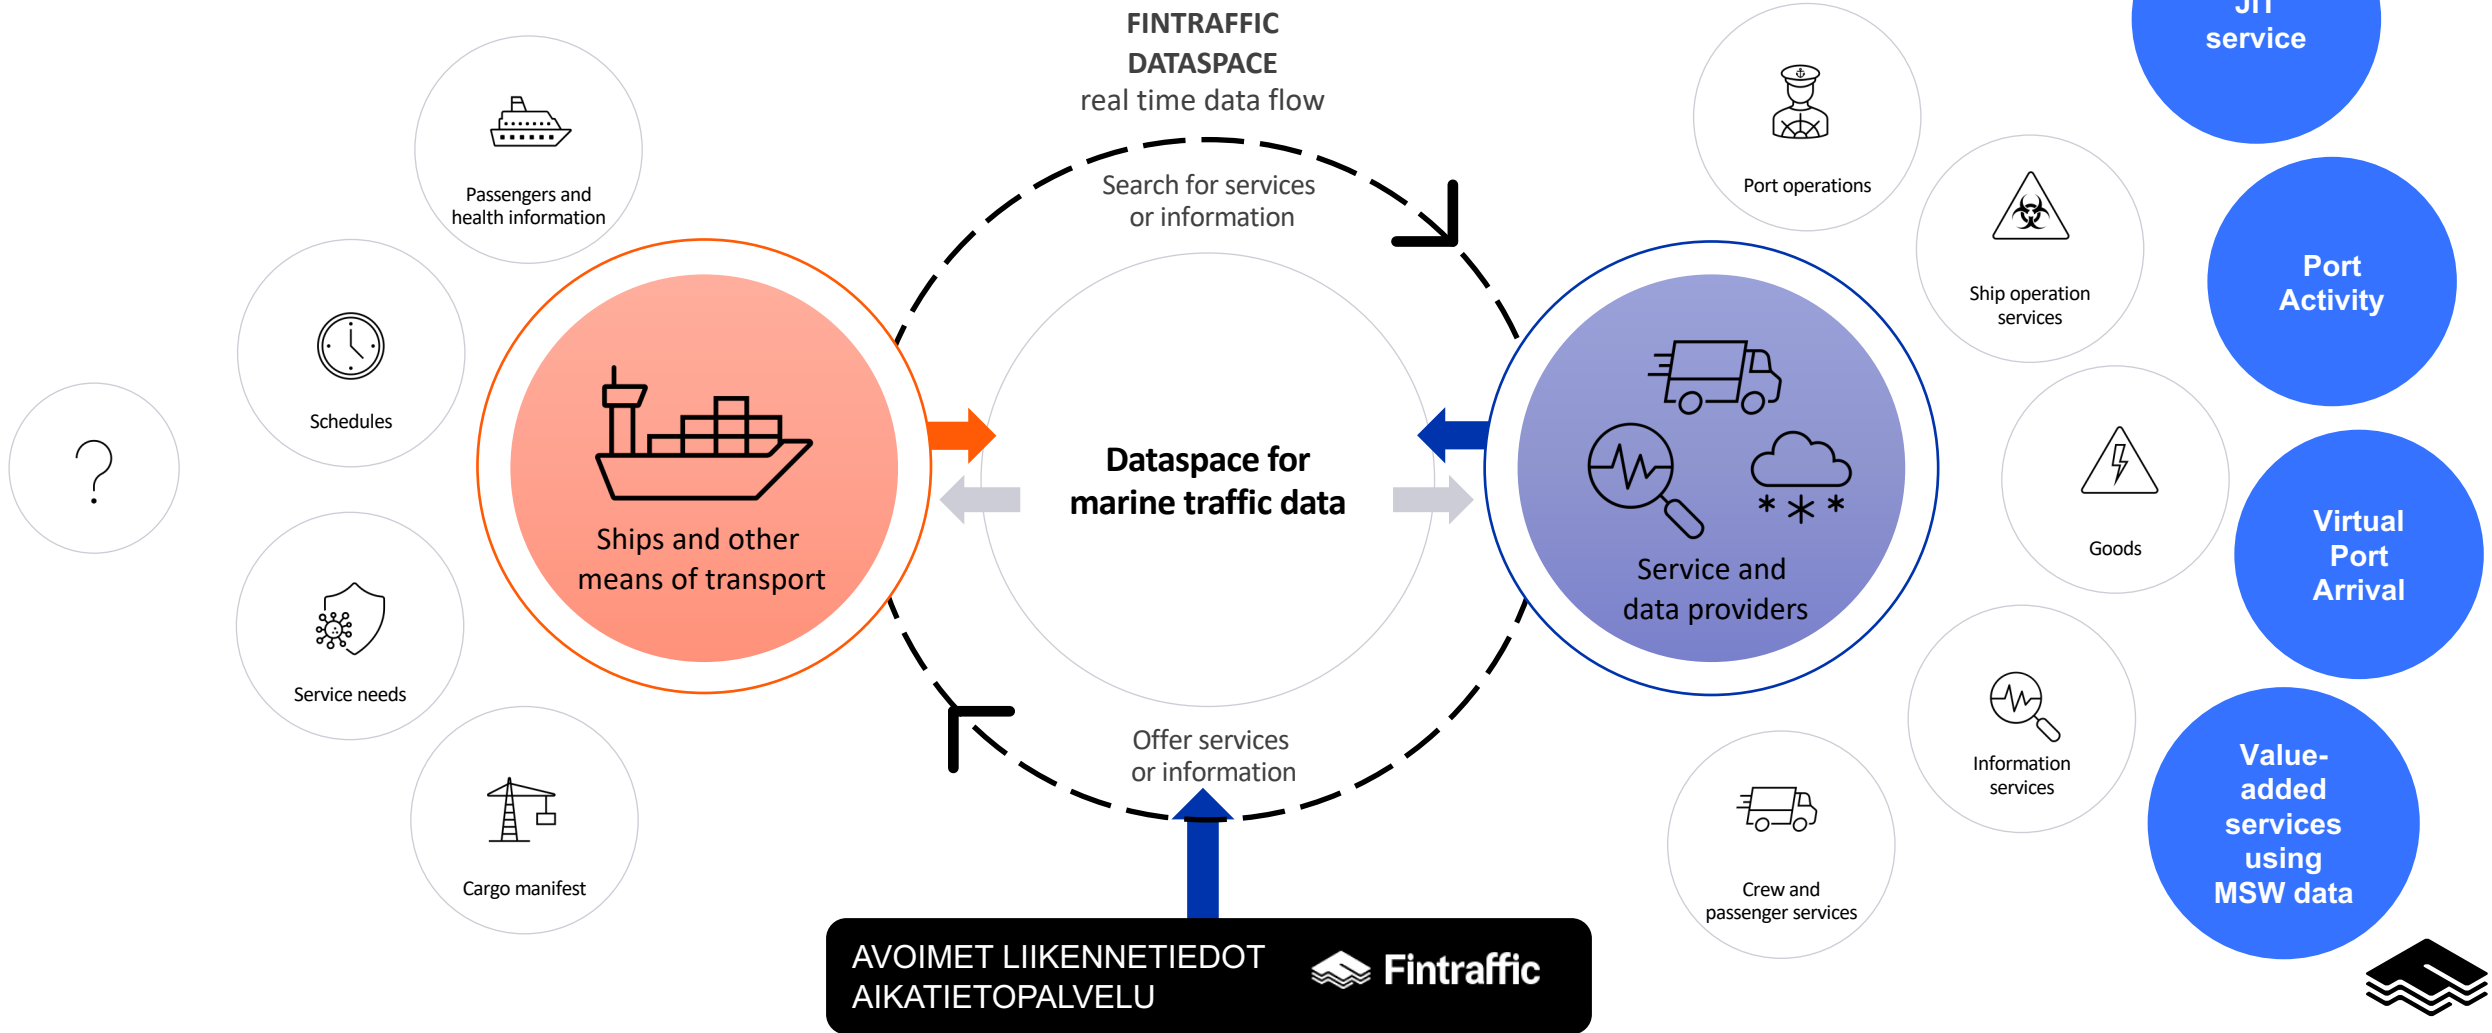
FINTRAFFIC
DATASPACE
real time data flow

Search for services or information

Passengers and health information

Schedules

?

Service needs

Cargo manifest

Ships and other means of transport

Dataspace for marine traffic data

Service and data providers

Offer services or information

Port operations

Ship operation services

Goods

Information services

Crew and passenger services

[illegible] service

Port Activity

Virtual Port Arrival

Value-added services using MSW data

AVOIMET LIIKENNETIEDOT
AIKATIETOPALVELU

Fintraffic